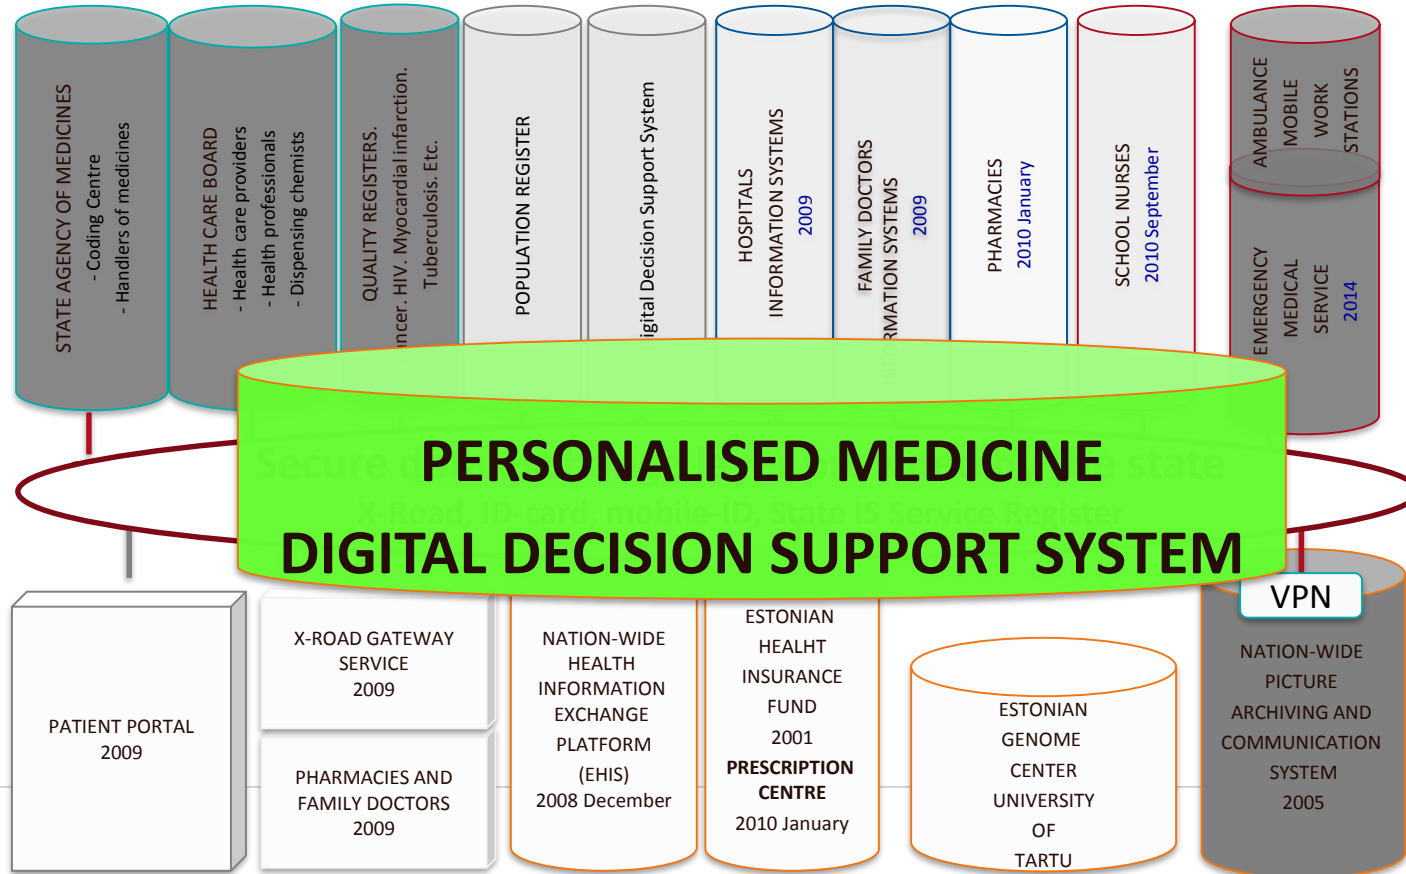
STATE AGENCY OF MEDICINES
- Coding Centre
- Handlers of medicines

HEALTH CARE BOARD
- Health care providers
- Health professionals
- Dispensing chemists

QUALITY REGISTERS.
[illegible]ncer. HIV. Myocardial infarction.
Tuberculosis. Etc.

POPULATION REGISTER

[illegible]igital Decision Support System

HOSPITALS
INFORMATION SYSTEMS
2009

FAMILY DOCTORS
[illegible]RMATION SYSTEMS
2009

PHARMACIES
2010 January

SCHOOL NURSES
2010 September

AMBULANCE
MOBILE
WORK
STATIONS

EMERGENCY
MEDICAL
SERVICE
2014

Secure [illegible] state
X-Road, ID-card, mobile-ID, State IS Service Register

PERSONALISED MEDICINE
DIGITAL DECISION SUPPORT SYSTEM

PATIENT PORTAL
2009

X-ROAD GATEWAY
SERVICE
2009

PHARMACIES AND
FAMILY DOCTORS
2009

NATION-WIDE
HEALTH
INFORMATION
EXCHANGE
PLATFORM
(EHIS)
2008 December

ESTONIAN
HEALHT
INSURANCE
FUND
2001
PRESCRIPTION
CENTRE
2010 January

ESTONIAN
GENOME
CENTER
UNIVERSITY
OF
TARTU

VPN

NATION-WIDE
PICTURE
ARCHIVING AND
COMMUNICATION
SYSTEM
2005